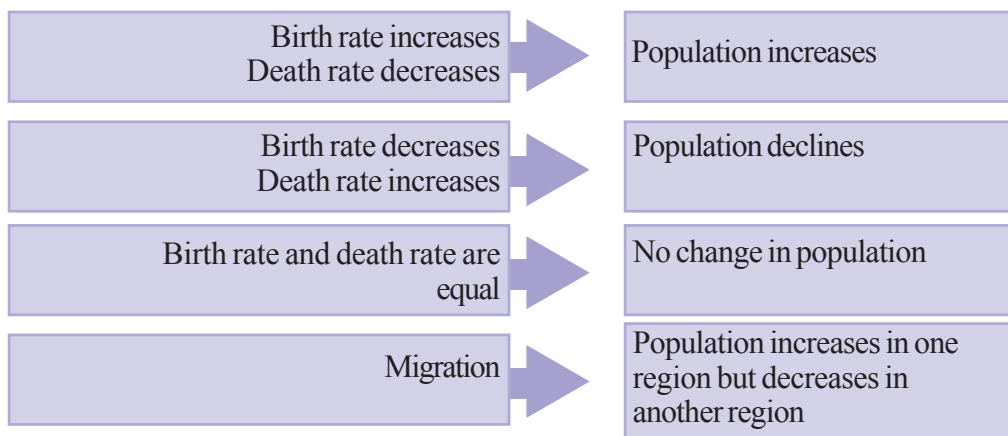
Birth rate increases
Death rate decreases

Population increases

Birth rate decreases
Death rate increases

Population declines

Birth rate and death rate are equal

No change in population

Migration

Population increases in one region but decreases in another region